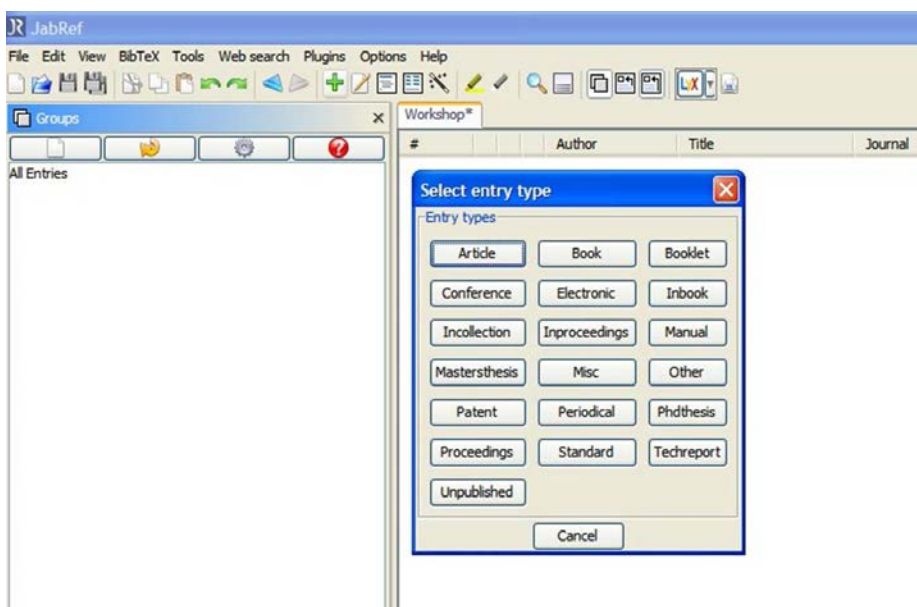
JabRef

File Edit View BibTeX Tools Web search Plugins Options Help

LyX

Groups

All Entries

Workshop*

| # | Author | Title | Journal |
|---|---|---|---|

Select entry type

Entry types

| | | |
|---|---|---|
| Article | Book | Booklet |
| Conference | Electronic | Inbook |
| Incollection | Inproceedings | Manual |
| Mastersthesis | Misc | Other |
| Patent | Periodical | Phdthesis |
| Proceedings | Standard | Techreport |
| Unpublished | | |

Cancel